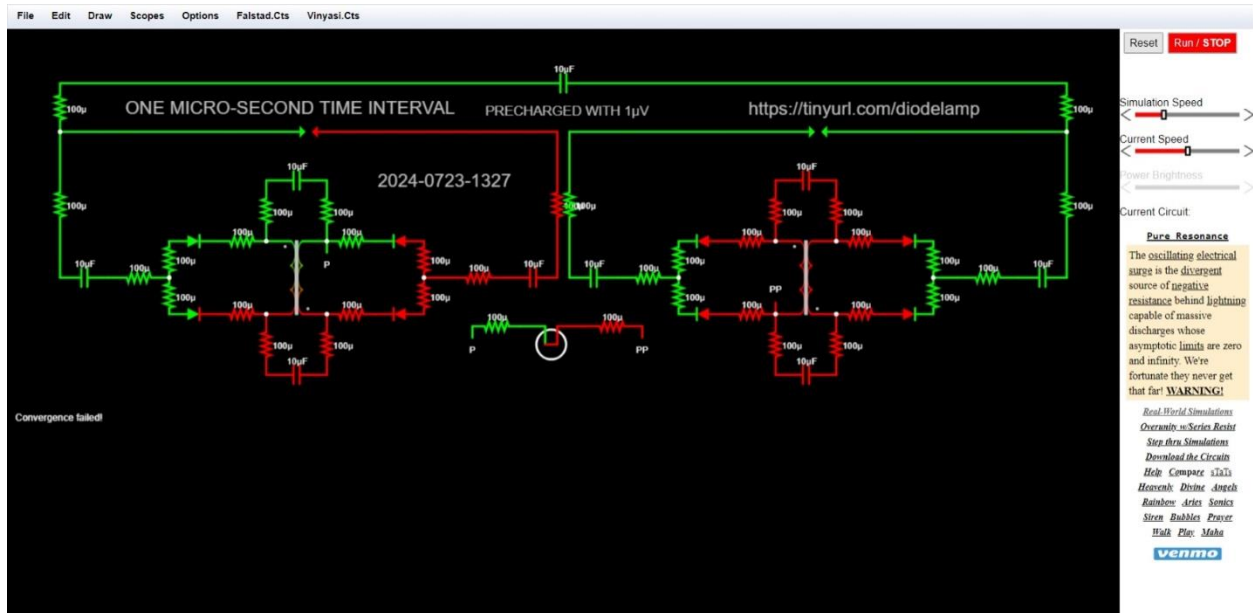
File Edit Draw Scopes Options Falstad.Cts Vinyasi.Cts

Reset Run / STOP

10µF

100µ

ONE MICRO-SECOND TIME INTERVAL

PRECHARGED WITH 1µV

https://tinyurl.com/diodelamp

100µ

2024-0723-1327

10µF

100µ 100µ

100µ 100µ

100µ 100µ

10µF 100µ 100µ

100µ

P

100µ

100µ 10µF

100µ

100µ 100µ

10µF

100µ 100µ

10µF

100µ

100µ

P

PP

10µF

100µ 100µ

100µ 100µ

100µ 100µ

100µ 10µF

PP

100µ 100µ

10µF

Convergence failed!

Simulation Speed

Current Speed

Power Brightness

Current Circuit:

Pure Resonance

The oscillating electrical surge is the divergent source of negative resistance behind lightning capable of massive discharges whose asymptotic limits are zero and infinity. We're fortunate they never get that far! WARNING!

Real-World Simulations
Overunity w/Series Resist
Step thru Simulations
Download the Circuits
Help Compare sTaTs
Heavenly Divine Angels
Rainbow Aries Sonics
Siren Bubbles Prayer
Walk Play Maha

venmo